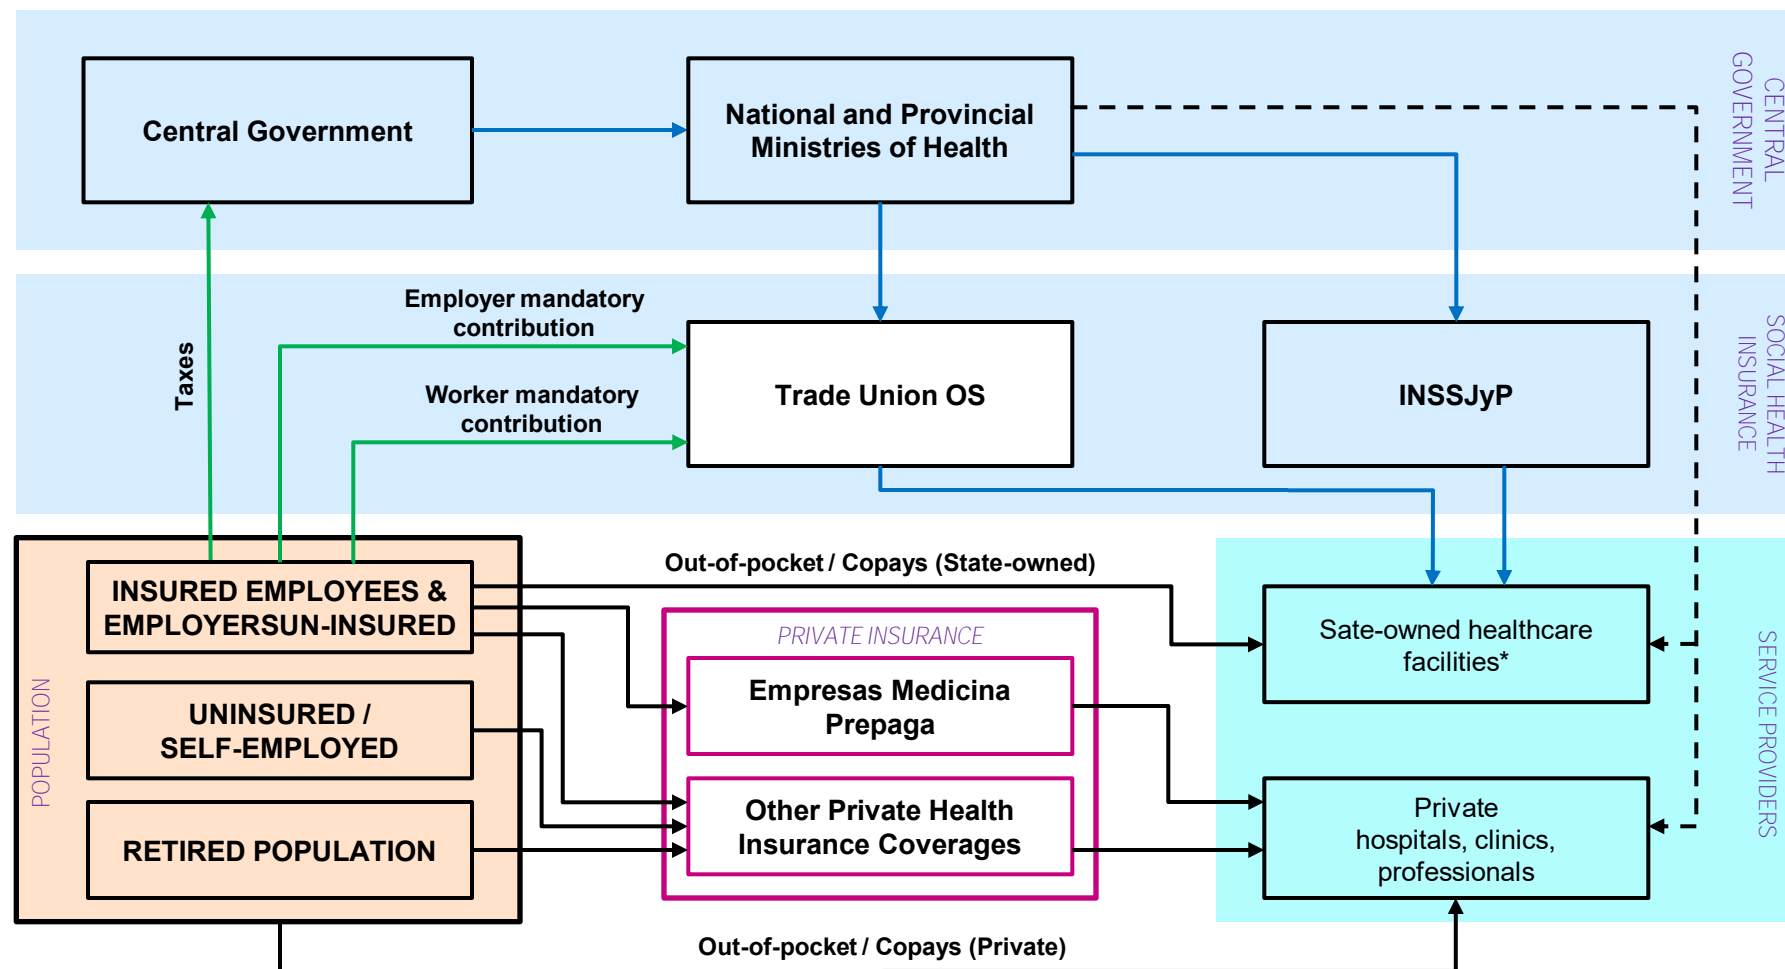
Central Government

National and Provincial Ministries of Health

CENTRAL GOVERNMENT

Employer mandatory contribution

Taxes

Worker mandatory contribution

Trade Union OS

INSSJyP

SOCIAL HEALTH INSURANCE

Out-of-pocket / Copays (State-owned)

INSURED EMPLOYEES & EMPLOYERSUN-INSURED

PRIVATE INSURANCE

Sate-owned healthcare facilities*

Empresas Medicina Prepaga

UNINSURED / SELF-EMPLOYED

POPULATION

SERVICE PROVIDERS

Other Private Health Insurance Coverages

Private hospitals, clinics, professionals

RETIRED POPULATION

Out-of-pocket / Copays (Private)